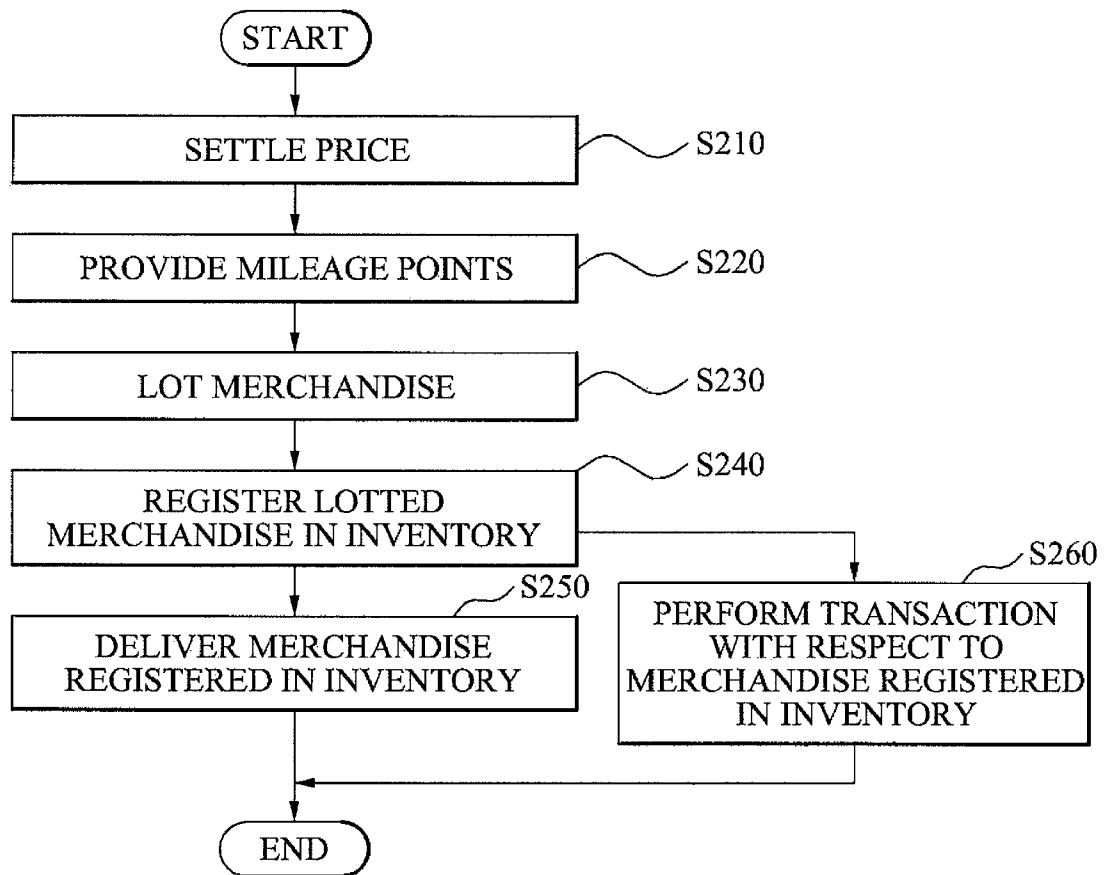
START

SETTLE PRICE

S210

PROVIDE MILEAGE POINTS

S220

LOT MERCHANDISE

S230

REGISTER LOTTED MERCHANDISE IN INVENTORY

S240

DELIVER MERCHANDISE REGISTERED IN INVENTORY

S250

PERFORM TRANSACTION WITH RESPECT TO MERCHANDISE REGISTERED IN INVENTORY

S260

END